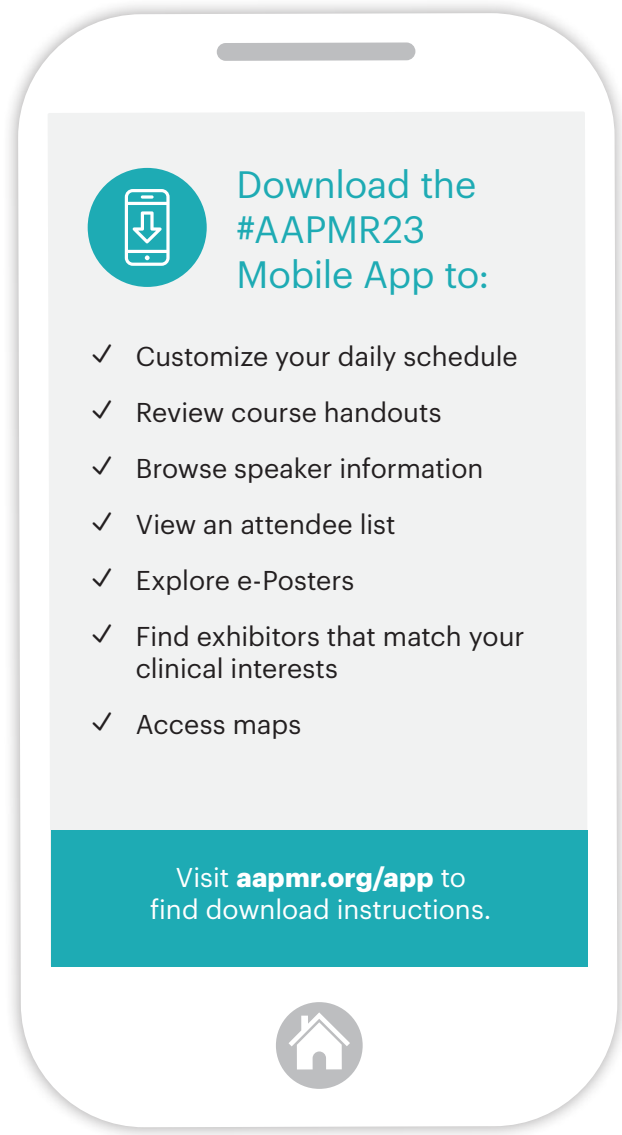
Download the #AAPMR23 Mobile App to:

✓ Customize your daily schedule

✓ Review course handouts

✓ Browse speaker information

✓ View an attendee list

✓ Explore e-Posters

✓ Find exhibitors that match your clinical interests

✓ Access maps

Visit **aapmr.org/app** to find download instructions.